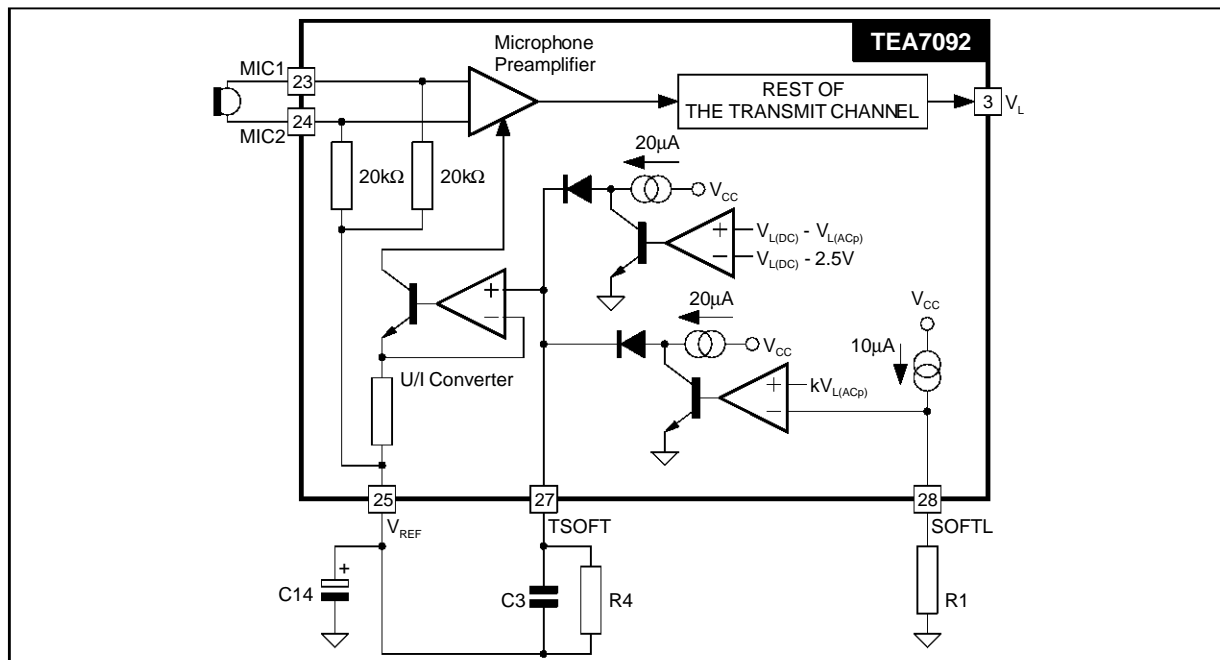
TEA7092

Microphone Preamplifier

MIC1
23
24
MIC2

REST OF THE TRANSMIT CHANNEL

3 $V_L$

20μA
$V_{CC}$

$20k\Omega$
$20k\Omega$

+
−
$V_{L(DC)}$ - $V_{L(ACp)}$
$V_{L(DC)}$ - 2.5V

+
−

20μA
$V_{CC}$

$V_{CC}$
10μA

U/I Converter

+
−
$kV_{L(ACp)}$

25
$V_{REF}$
27
TSOFT
28
SOFTL

+
C14
C3
R4
R1